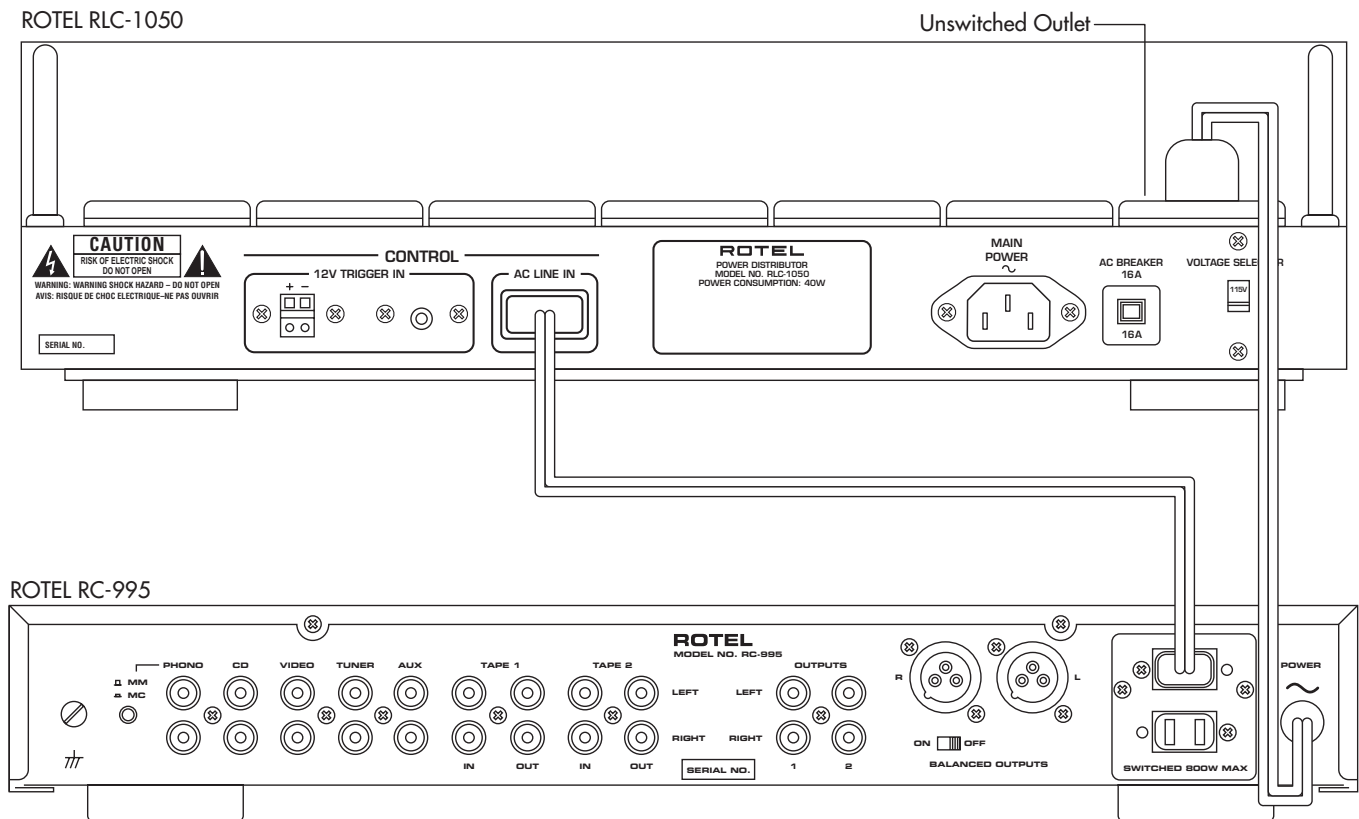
ROTEL RLC-1050

Unswitched Outlet

CAUTION
RISK OF ELECTRIC SHOCK
DO NOT OPEN
WARNING: WARNING SHOCK HAZARD – DO NOT OPEN
AVIS: RISQUE DE CHOC ELECTRIQUE–NE PAS OUVRIR

SERIAL NO.

CONTROL
12V TRIGGER IN
+ –

AC LINE IN

ROTEL
POWER DISTRIBUTOR
MODEL NO. RLC-1050
POWER CONSUMPTION: 40W

MAIN
POWER
~

AC BREAKER
16A
16A

VOLTAGE SELE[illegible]R
115V

ROTEL RC-995

PHONO
MM
MC
CD
VIDEO
TUNER
AUX
TAPE 1
IN
OUT
TAPE 2
IN
OUT

ROTEL
MODEL NO. RC-995

OUTPUTS
LEFT
LEFT
RIGHT
RIGHT
1
2

SERIAL NO.

R
L
ON OFF
BALANCED OUTPUTS

SWITCHED 800W MAX

POWER
~